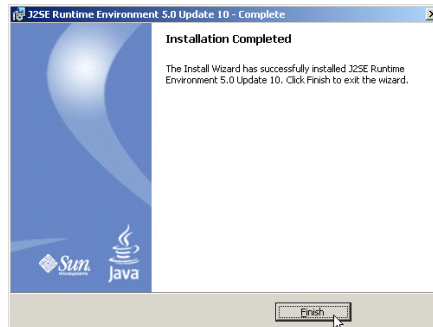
J2SE Runtime Environment 5.0 Update 10 - Complete

Installation Completed

The Install Wizard has successfully installed J2SE Runtime Environment 5.0 Update 10. Click Finish to exit the wizard.

Sun

Java

Finish